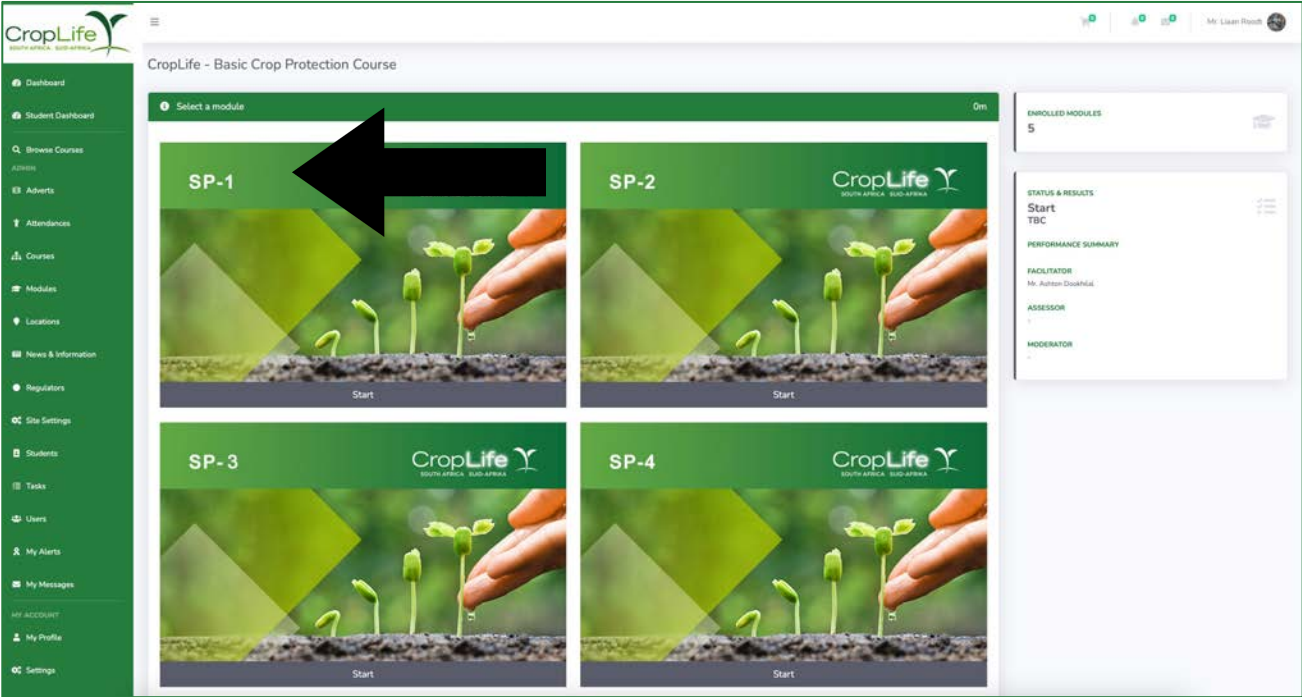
CropLife
SOUTH AFRICA SUID-AFRIKA

Dashboard
Student Dashboard
Browse Courses
ADMIN
Adverts
Attendances
Courses
Modules
Locations
News & Information
Regulators
Site Settings
Students
Tasks
Users
My Alerts
My Messages
MY ACCOUNT
My Profile
Settings

≡

0 0 0 Mr. Lisan Rooift

CropLife - Basic Crop Protection Course

Select a module 0m

SP-1
Start

SP-2
CropLife
SOUTH AFRICA SUID-AFRIKA
Start

SP-3
CropLife
SOUTH AFRICA SUID-AFRIKA
Start

SP-4
CropLife
SOUTH AFRICA SUID-AFRIKA
Start

ENROLLED MODULES
5

STATUS & RESULTS
Start
TBC
PERFORMANCE SUMMARY
FACILITATOR
Mr. Ashton Dookhilal
ASSESSOR
-
MODERATOR
-